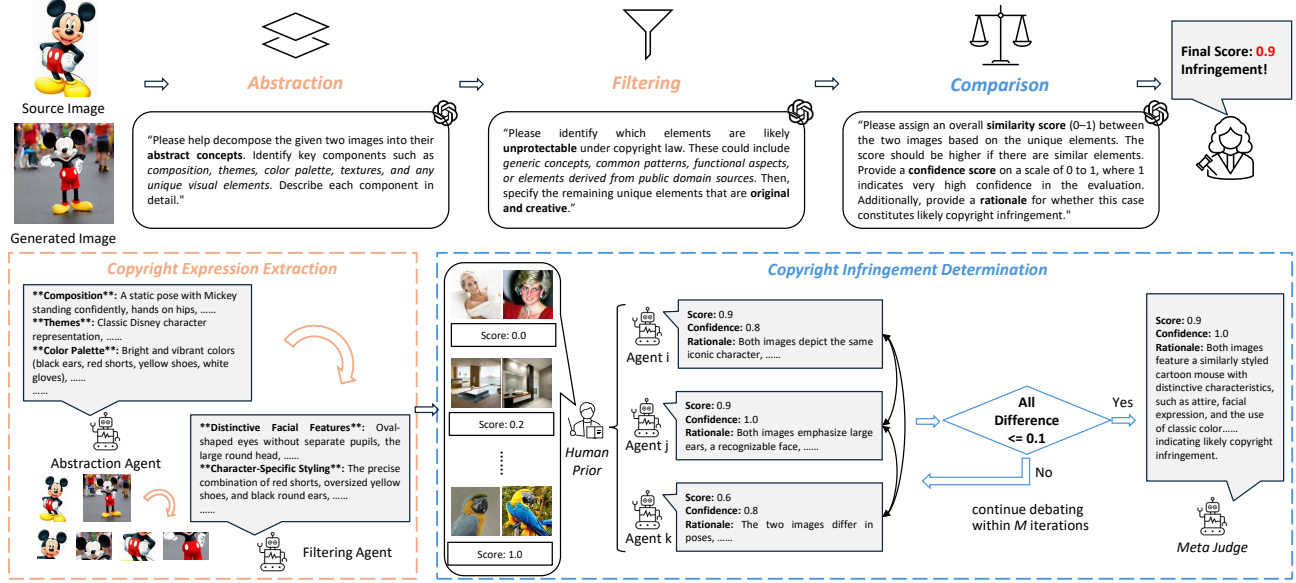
Source Image

Generated Image

Abstraction

"Please help decompose the given two images into their **abstract concepts**. Identify key components such as *composition, themes, color palette, textures, and any unique visual elements*. Describe each component in detail."

Filtering

"Please identify which elements are likely **unprotectable** under copyright law. These could include *generic concepts, common patterns, functional aspects, or elements derived from public domain sources*. Then, specify the remaining unique elements that are **original and creative**."

Comparison

"Please assign an overall **similarity score** (0–1) between the two images based on the unique elements. The score should be higher if there are similar elements. Provide a **confidence score** on a scale of 0 to 1, where 1 indicates very high confidence in the evaluation. Additionally, provide a **rationale** for whether this case constitutes likely copyright infringement."

Final Score: 0.9
Infringement!

Copyright Expression Extraction

**Composition**: A static pose with Mickey standing confidently, hands on hips, ......
**Themes**: Classic Disney character representation, ......
**Color Palette**: Bright and vibrant colors (black ears, red shorts, yellow shoes, white gloves), ......
......

Abstraction Agent

**Distinctive Facial Features**: Oval-shaped eyes without separate pupils, the large round head, ......
**Character-Specific Styling**: The precise combination of red shorts, oversized yellow shoes, and black round ears, ......
......

Filtering Agent

Copyright Infringement Determination

Score: 0.0

Score: 0.2

Score: 1.0

Human Prior

Agent i
Score: 0.9
Confidence: 0.8
Rationale: Both images depict the same iconic character, ......

Agent j
Score: 0.9
Confidence: 1.0
Rationale: Both images emphasize large ears, a recognizable face, ......

Agent k
Score: 0.6
Confidence: 0.8
Rationale: The two images differ in poses, ......

All Difference <= 0.1

Yes

No

continue debating within *M* iterations

Score: 0.9
Confidence: 1.0
Rationale: Both images feature a similarly styled cartoon mouse with distinctive characteristics, such as attire, facial expression, and the use of classic color...... indicating likely copyright infringement.

Meta Judge